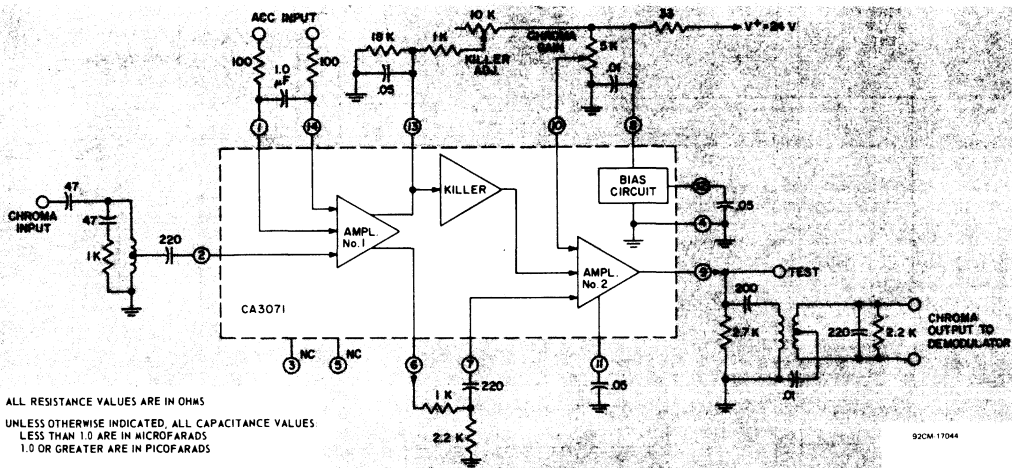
ACC INPUT
100
1.0 µF
100
18 K
.05
1 K
10 K
KILLER ADJ.
33
V+ = 24 V
CHROMA GAIN
5 K
.01
1
14
13
10
8
BIAS CIRCUIT
12
.05
4
KILLER
CHROMA INPUT
47
47
1 K
220
2
AMPL. No. 1
AMPL. No. 2
9
TEST
CA3071
200
2.7 K
220
2.2 K
CHROMA OUTPUT TO DEMODULATOR
3 NC
5 NC
6
7
11
1 K
220
.05
.01
2.2 K

ALL RESISTANCE VALUES ARE IN OHMS

UNLESS OTHERWISE INDICATED, ALL CAPACITANCE VALUES LESS THAN 1.0 ARE IN MICROFARADS 1.0 OR GREATER ARE IN PICOFARADS

92CM 17044